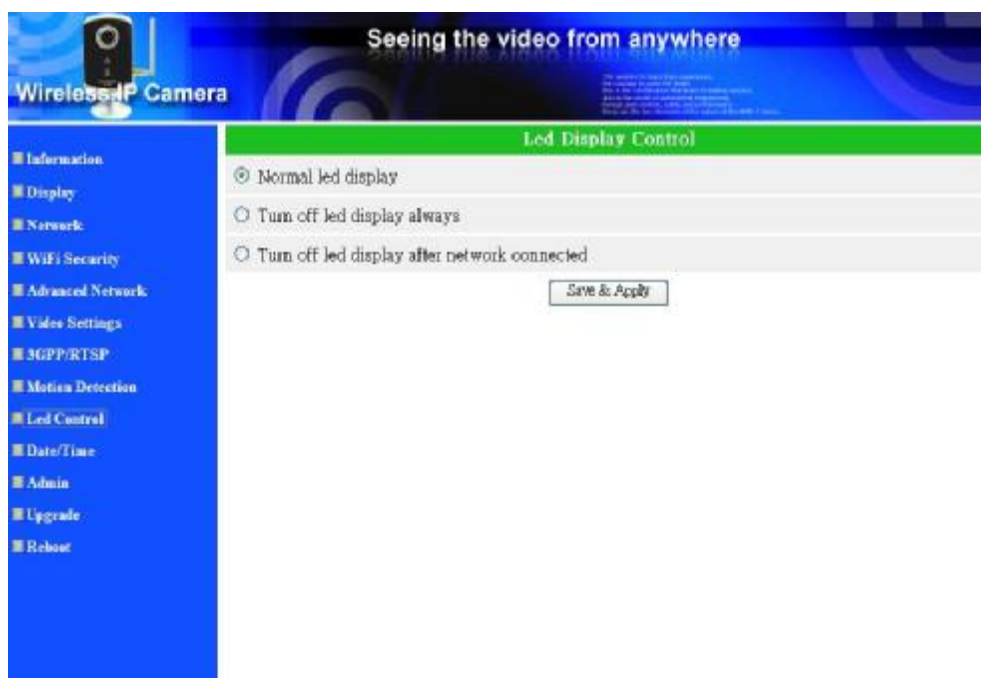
Wireless IP Camera

Seeing the video from anywhere

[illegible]

Information
Display
Network
WiFi Security
Advanced Network
Video Settings
3GPP/RTSP
Motion Detection
Led Control
Date/Time
Admin
Upgrade
Reboot

Led Display Control

Normal led display

Turn off led display always

Turn off led display after network connected

Save & Apply